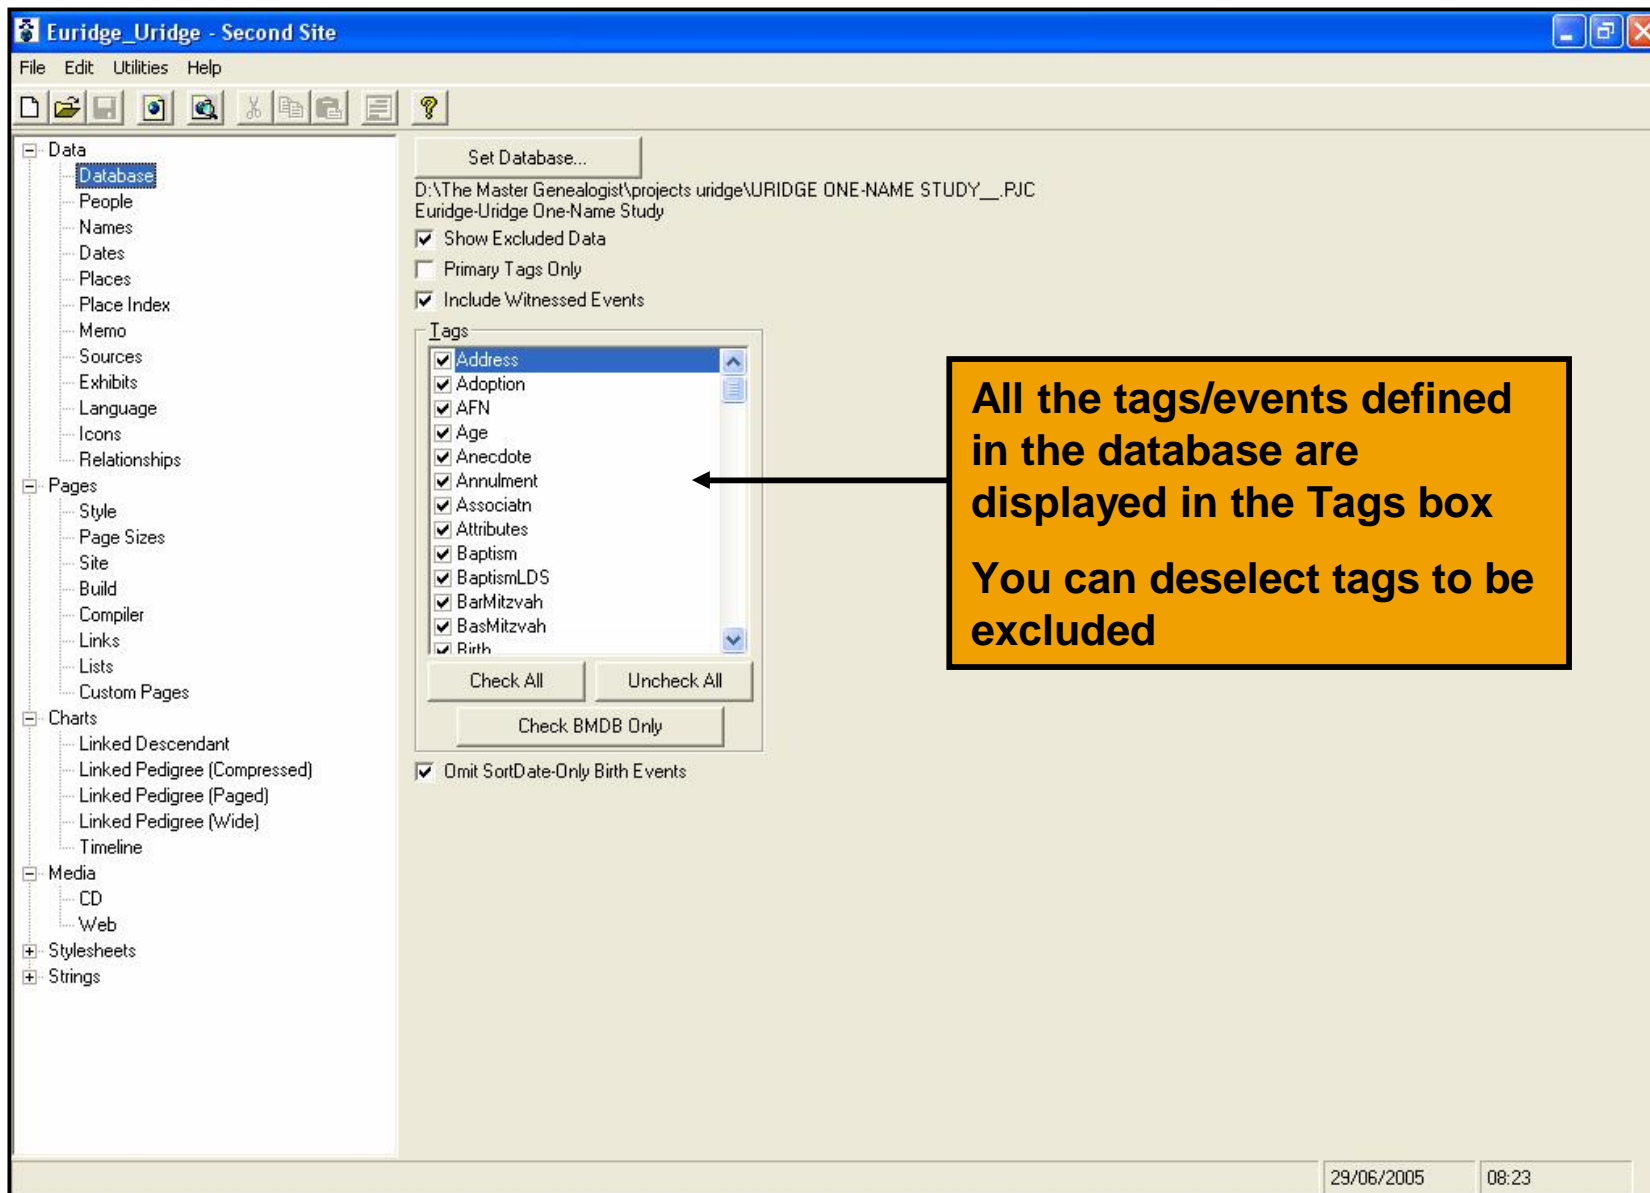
Euridge_Uridge - Second Site

File Edit Utilities Help

Data
Database
People
Names
Dates
Places
Place Index
Memo
Sources
Exhibits
Language
Icons
Relationships
Pages
Style
Page Sizes
Site
Build
Compiler
Links
Lists
Custom Pages
Charts
Linked Descendant
Linked Pedigree (Compressed)
Linked Pedigree (Paged)
Linked Pedigree (Wide)
Timeline
Media
CD
Web
Stylesheets
Strings

Set Database...

D:\The Master Genealogist\projects uridge\URIDGE ONE-NAME STUDY__.PJC
Euridge-Uridge One-Name Study

Show Excluded Data

Primary Tags Only

Include Witnessed Events

Tags

Address
Adoption
AFN
Age
Anecdote
Annulment
Associatn
Attributes
Baptism
BaptismLDS
BarMitzvah
BasMitzvah
Birth

Check All

Uncheck All

Check BMDB Only

Omit SortDate-Only Birth Events

All the tags/events defined in the database are displayed in the Tags box

You can deselect tags to be excluded

29/06/2005

08:23